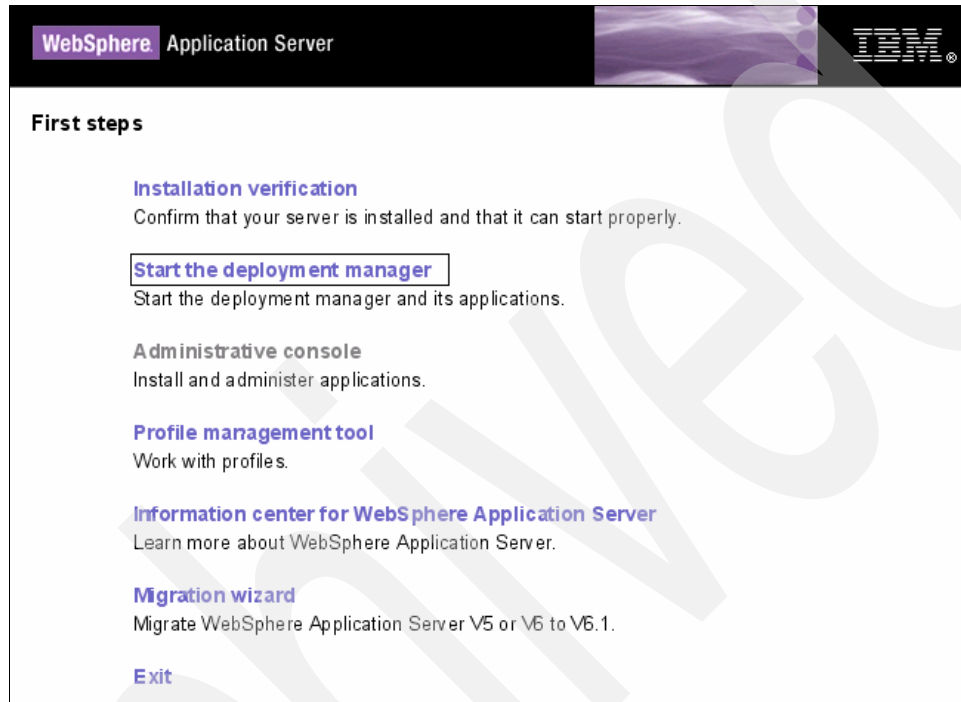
WebSphere. Application Server

IBM.

First steps

Installation verification
Confirm that your server is installed and that it can start properly.

Start the deployment manager
Start the deployment manager and its applications.

Administrative console
Install and administer applications.

Profile management tool
Work with profiles.

Information center for WebSphere Application Server
Learn more about WebSphere Application Server.

Migration wizard
Migrate WebSphere Application Server V5 or V6 to V6.1.

Exit